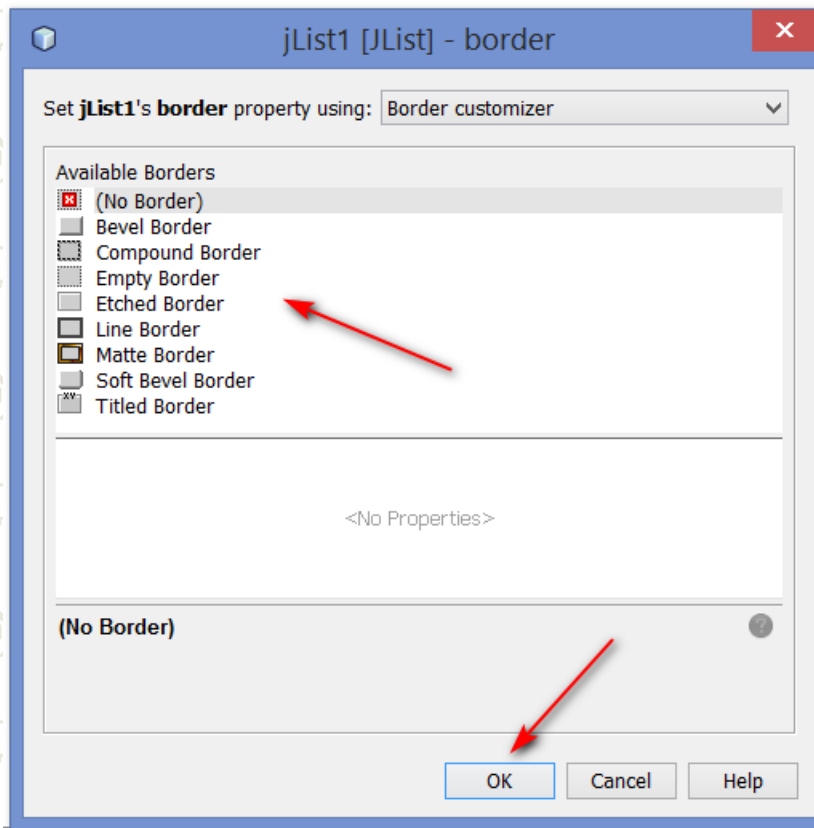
jList1 [JList] - border

Set jList1's border property using: Border customizer

Available Borders
(No Border)
Bevel Border
Compound Border
Empty Border
Etched Border
Line Border
Matte Border
Soft Bevel Border
Titled Border

<No Properties>

(No Border)

OK
Cancel
Help